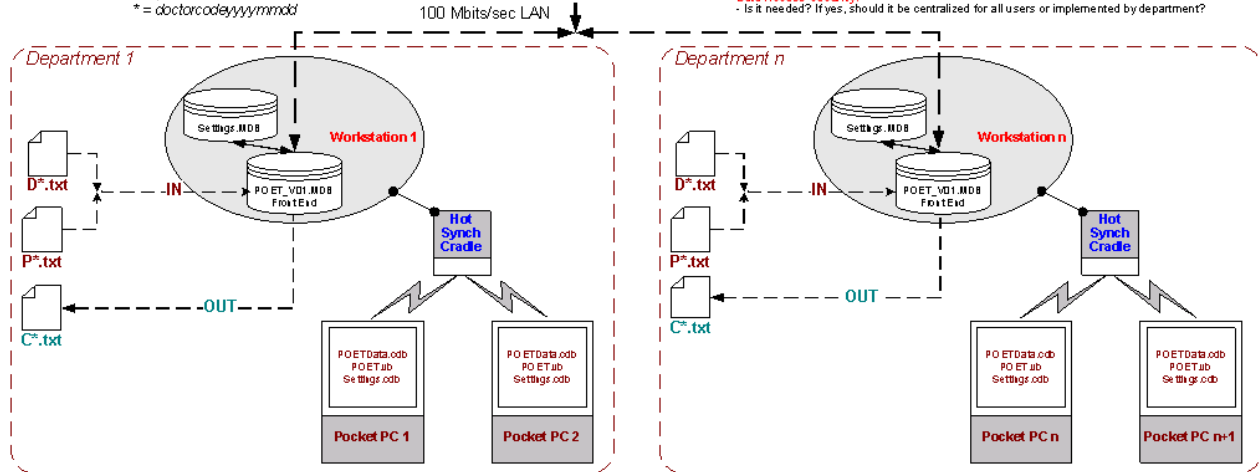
* = doctorcodeyyyymmdd

100 Mbits/sec LAN

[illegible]
- Is it needed? If yes, should it be centralized for all users or implemented by department?

Department 1

Settings.MDB

Workstation 1

POET_V01.MDB
FrontEnd

D*.txt

P*.txt

-IN-

-OUT-

C*.txt

Hot Synch Cradle

POETData.cdb
POET.ub
Settings.cdb

Pocket PC 1

POETData.cdb
POET.ub
Settings.cdb

Pocket PC 2

Department n

Settings.MDB

Workstation n

POET_V01.MDB
FrontEnd

D*.txt

P*.txt

-IN-

OUT

C*.txt

Hot Synch Cradle

POETData.cdb
POET.ub
Settings.cdb

Pocket PC n

POETData.cdb
POET.ub
Settings.cdb

Pocket PC n+1